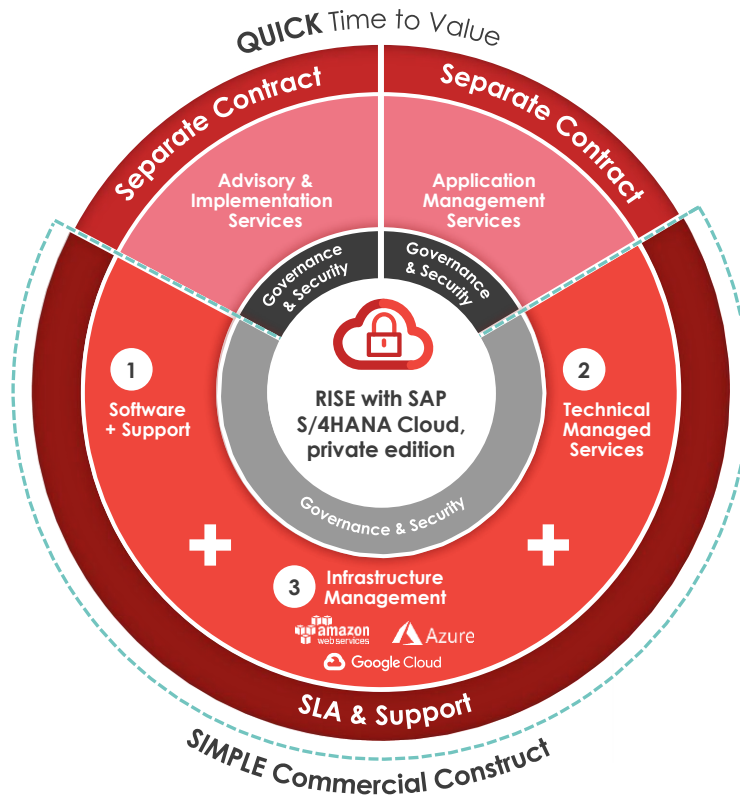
QUICK Time to Value

Separate Contract

Separate Contract

Advisory & Implementation Services

Application Management Services

Governance & Security

Governance & Security

RISE with SAP S/4HANA Cloud, private edition

1

Software + Support

2

Technical Managed Services

Governance & Security

3

Infrastructure Management

amazon web services

Azure

Google Cloud

SLA & Support

SIMPLE Commercial Construct